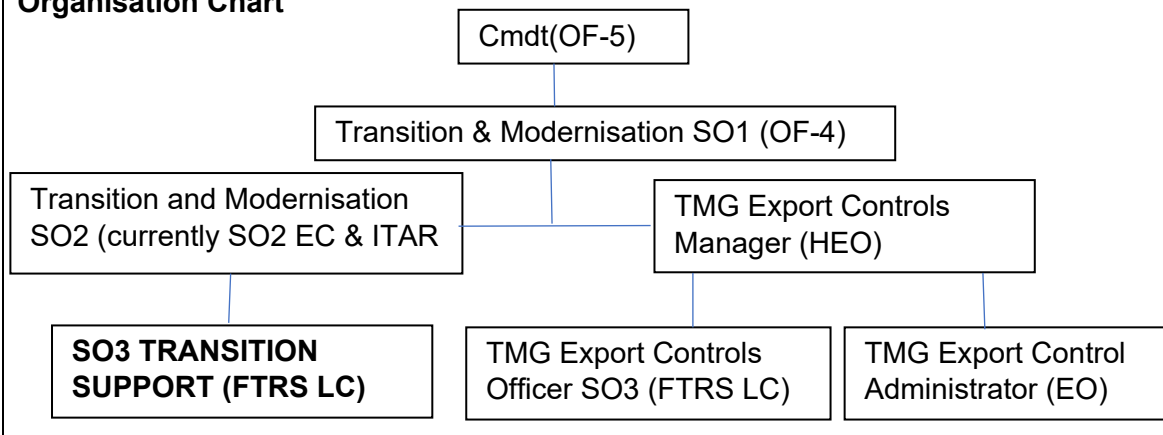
Organisation Chart

Cmdt(OF-5)

Transition & Modernisation SO1 (OF-4)

Transition and Modernisation SO2 (currently SO2 EC & ITAR

TMG Export Controls Manager (HEO)

SO3 TRANSITION SUPPORT (FTRS LC)

TMG Export Controls Officer SO3 (FTRS LC)

TMG Export Control Administrator (EO)